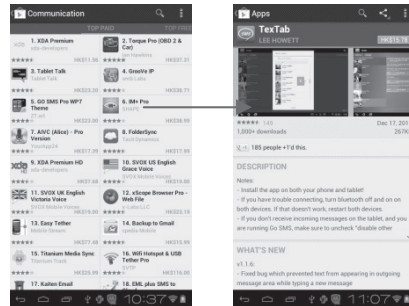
Communication

TOP PAID

1. XDA Premium
xda-developers
HK$31.66

2. Torque Pro (OBD 2 & Car)
Ian Hawkins

3. Tablet Talk
Tablet Talk
HK$23.00

4. GrooVe IP
SNRB Labs

5. GO SMS Pro WP7 Theme
ZT.art
HK$7.8

6. IM+ Pro
SHAPE
HK$38.95

7. AVVC (Alice) - Pro Version
TrueApp24
HK$17.28

8. FolderSync
Tacit Dynamics
HK$17.88

9. XDA Premium HD
xda-developers
HK$37.68

10. SVOX US English Grace Voice
SVOX Mobile Voices

11. SVOX UK English Victoria Voice
SVOX Mobile Voices
HK$30.00

12. xScope Browser Pro - Web File
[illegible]
HK$23.15

13. Easy Tether
Mobile Stream
HK$77.48

14. Backup to Gmail
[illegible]

15. Titanium Media Sync
Titanium Track
HK$26.39

16. WiFi Hotspot & USB Tether Pro
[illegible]
HK$116.00

17. Kaiten Email

18. EML plus SMS to

10:37

Apps

TexTab
LEE HOWETT
HK$15.78

149
Dec 17, 2012
1,000+ downloads
267K

185 people +1'd this.

DESCRIPTION

Notes:
- Install the app on both your phone and tablet!
- If you have trouble connecting, turn bluetooth off and on on both devices. If that doesn't work, restart both devices.
- If you don't receive incoming messages on the tablet, and you are running Go SMS, make sure to uncheck "disable other

WHAT'S NEW

v1.1.6:
- Fixed bug which prevented text from appearing in outgoing message area while typing a new message

11:07